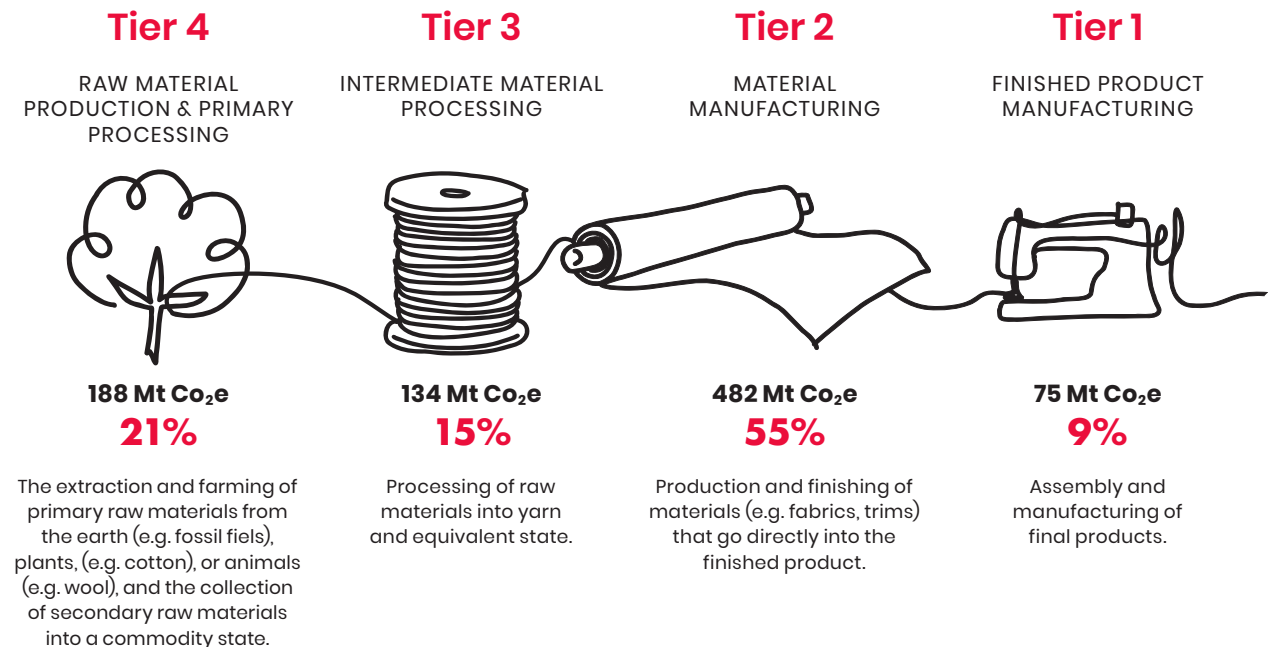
Tier 4

RAW MATERIAL PRODUCTION & PRIMARY PROCESSING

188 Mt $Co_2e$

21%

The extraction and farming of primary raw materials from the earth (e.g. fossil fiels), plants, (e.g. cotton), or animals (e.g. wool), and the collection of secondary raw materials into a commodity state.

Tier 3

INTERMEDIATE MATERIAL PROCESSING

134 Mt $Co_2e$

15%

Processing of raw materials into yarn and equivalent state.

Tier 2

MATERIAL MANUFACTURING

482 Mt $Co_2e$

55%

Production and finishing of materials (e.g. fabrics, trims) that go directly into the finished product.

Tier 1

FINISHED PRODUCT MANUFACTURING

75 Mt $Co_2e$

9%

Assembly and manufacturing of final products.